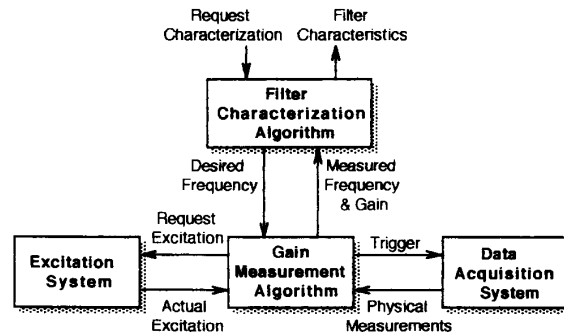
Request Characterization

Filter Characteristics

Filter Characterization Algorithm

Desired Frequency

Measured Frequency & Gain

Request Excitation

Excitation System

Gain Measurement Algorithm

Trigger

Data Acquisition System

Actual Excitation

Physical Measurements